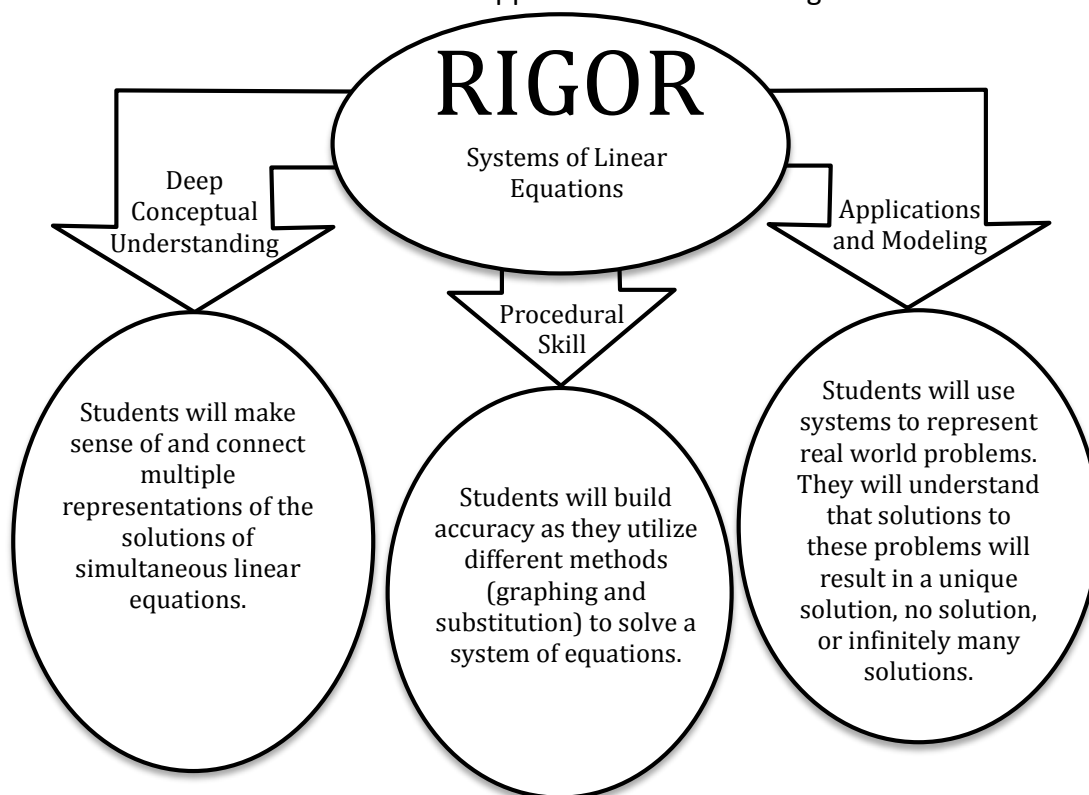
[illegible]

RIGOR

Systems of Linear Equations

Deep Conceptual Understanding

Procedural Skill

Applications and Modeling

Students will make sense of and connect multiple representations of the solutions of simultaneous linear equations.

Students will build accuracy as they utilize different methods (graphing and substitution) to solve a system of equations.

Students will use systems to represent real world problems. They will understand that solutions to these problems will result in a unique solution, no solution, or infinitely many solutions.